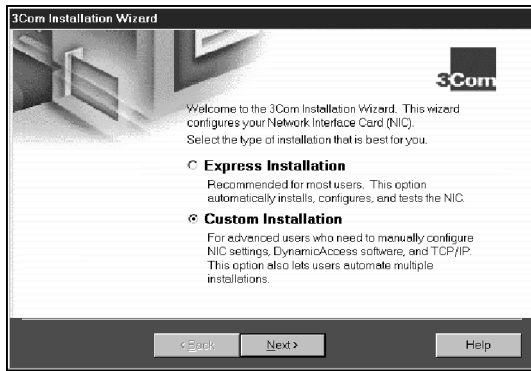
3Com Installation Wizard

3Com

Welcome to the 3Com Installation Wizard. This wizard configures your Network Interface Card (NIC).

Select the type of installation that is best for you.

Express Installation

Recommended for most users. This option automatically installs, configures, and tests the NIC.

Custom Installation

For advanced users who need to manually configure NIC settings, DynamicAccess software, and TCP/IP. This option also lets users automate multiple installations.

< Back

Next >

Help